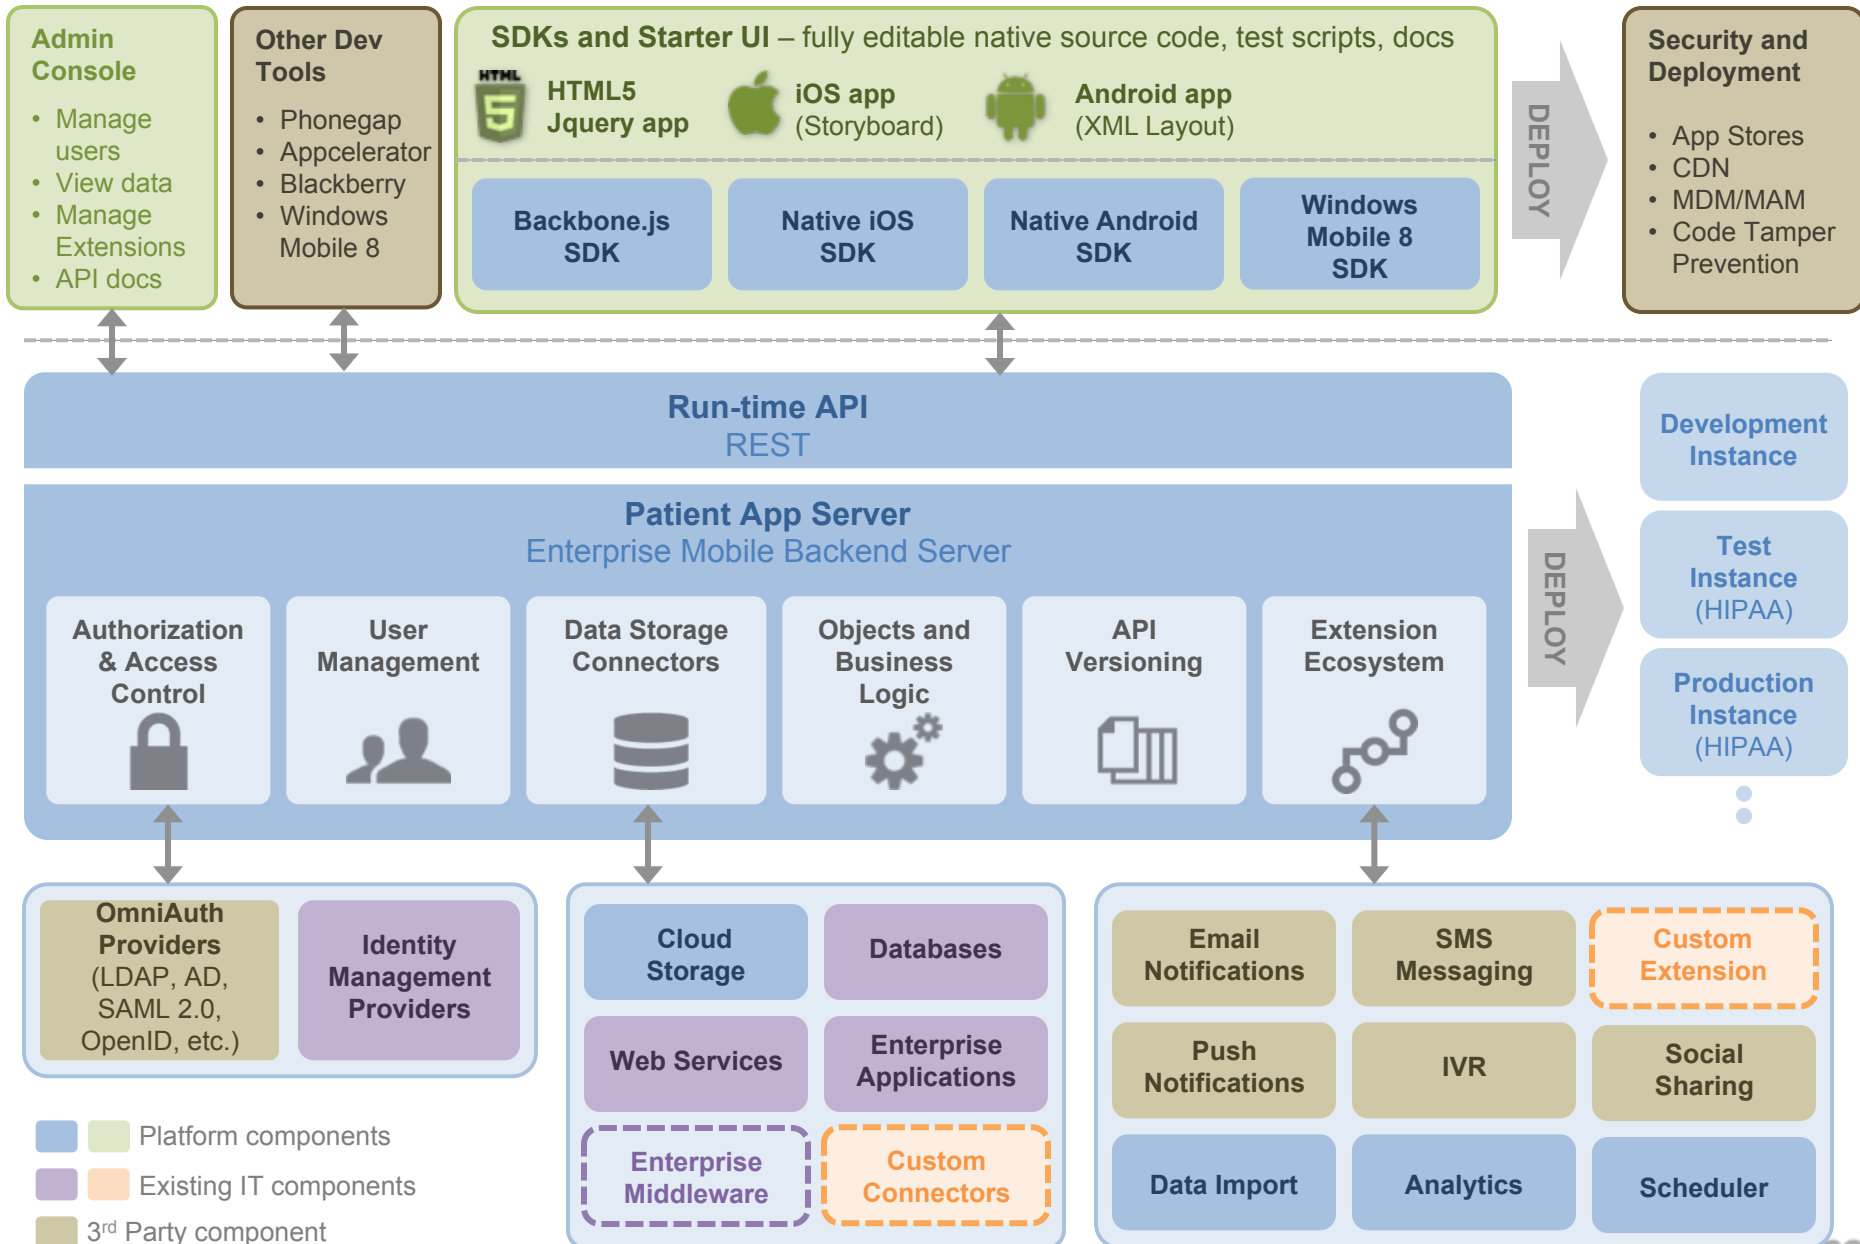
Admin Console

- Manage users
- View data
- Manage Extensions
- API docs

Other Dev Tools

- Phonegap
- Appcelerator
- Blackberry
- Windows Mobile 8

SDKs and Starter UI – fully editable native source code, test scripts, docs

HTML

HTML5 Jquery app

iOS app (Storyboard)

Android app (XML Layout)

Backbone.js SDK

Native iOS SDK

Native Android SDK

Windows Mobile 8 SDK

DEPLOY

Security and Deployment

- App Stores
- CDN
- MDM/MAM
- Code Tamper Prevention

Run-time API
REST

Development Instance

Patient App Server
Enterprise Mobile Backend Server

DEPLOY

Test Instance (HIPAA)

Production Instance (HIPAA)

Authorization & Access Control

User Management

Data Storage Connectors

Objects and Business Logic

API Versioning

Extension Ecosystem

OmniAuth Providers (LDAP, AD, SAML 2.0, OpenID, etc.)

Identity Management Providers

Cloud Storage

Databases

Web Services

Enterprise Applications

Enterprise Middleware

Custom Connectors

Email Notifications

SMS Messaging

Custom Extension

Push Notifications

IVR

Social Sharing

Data Import

Analytics

Scheduler

Platform components

Existing IT components

3$^{rd}$ Party component